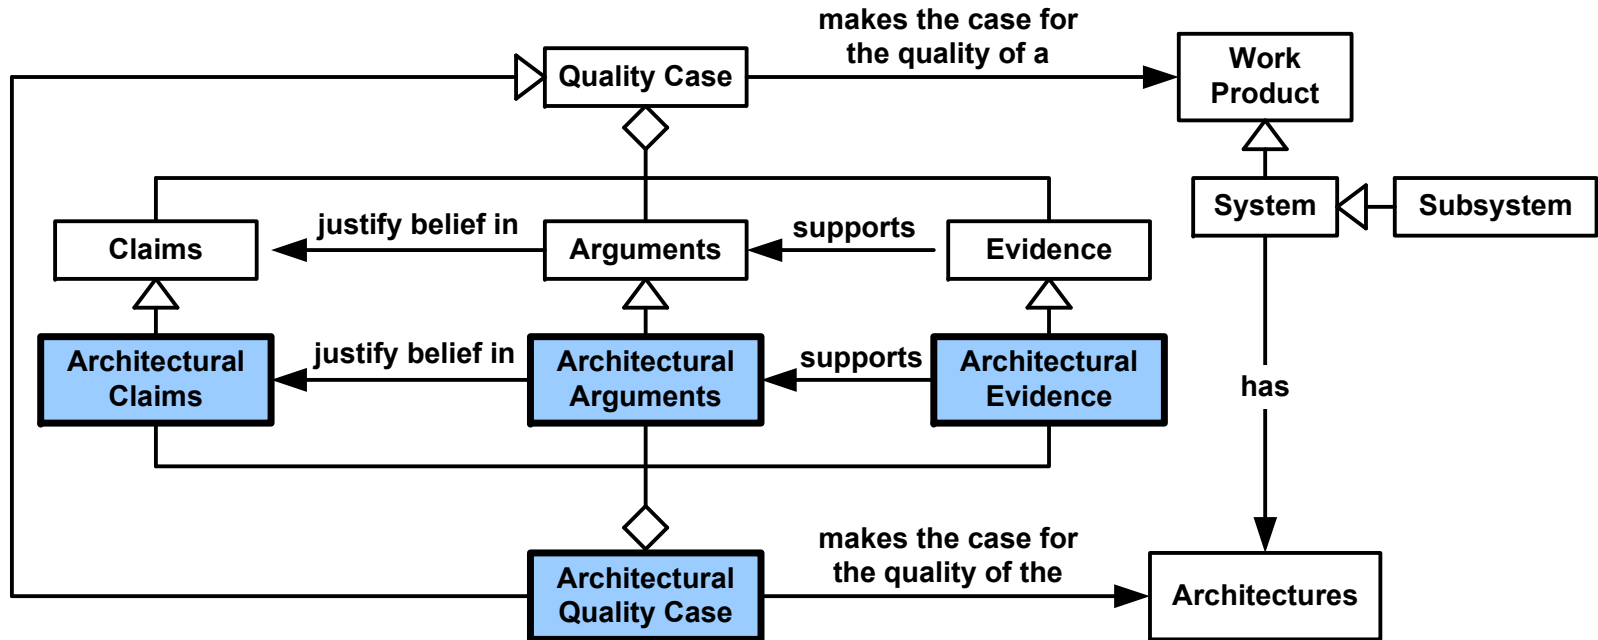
makes the case for the quality of a

Quality Case

Work Product

System

Subsystem

justify belief in

supports

Claims

Arguments

Evidence

justify belief in

supports

Architectural Claims

Architectural Arguments

Architectural Evidence

has

makes the case for the quality of the

Architectural Quality Case

Architectures